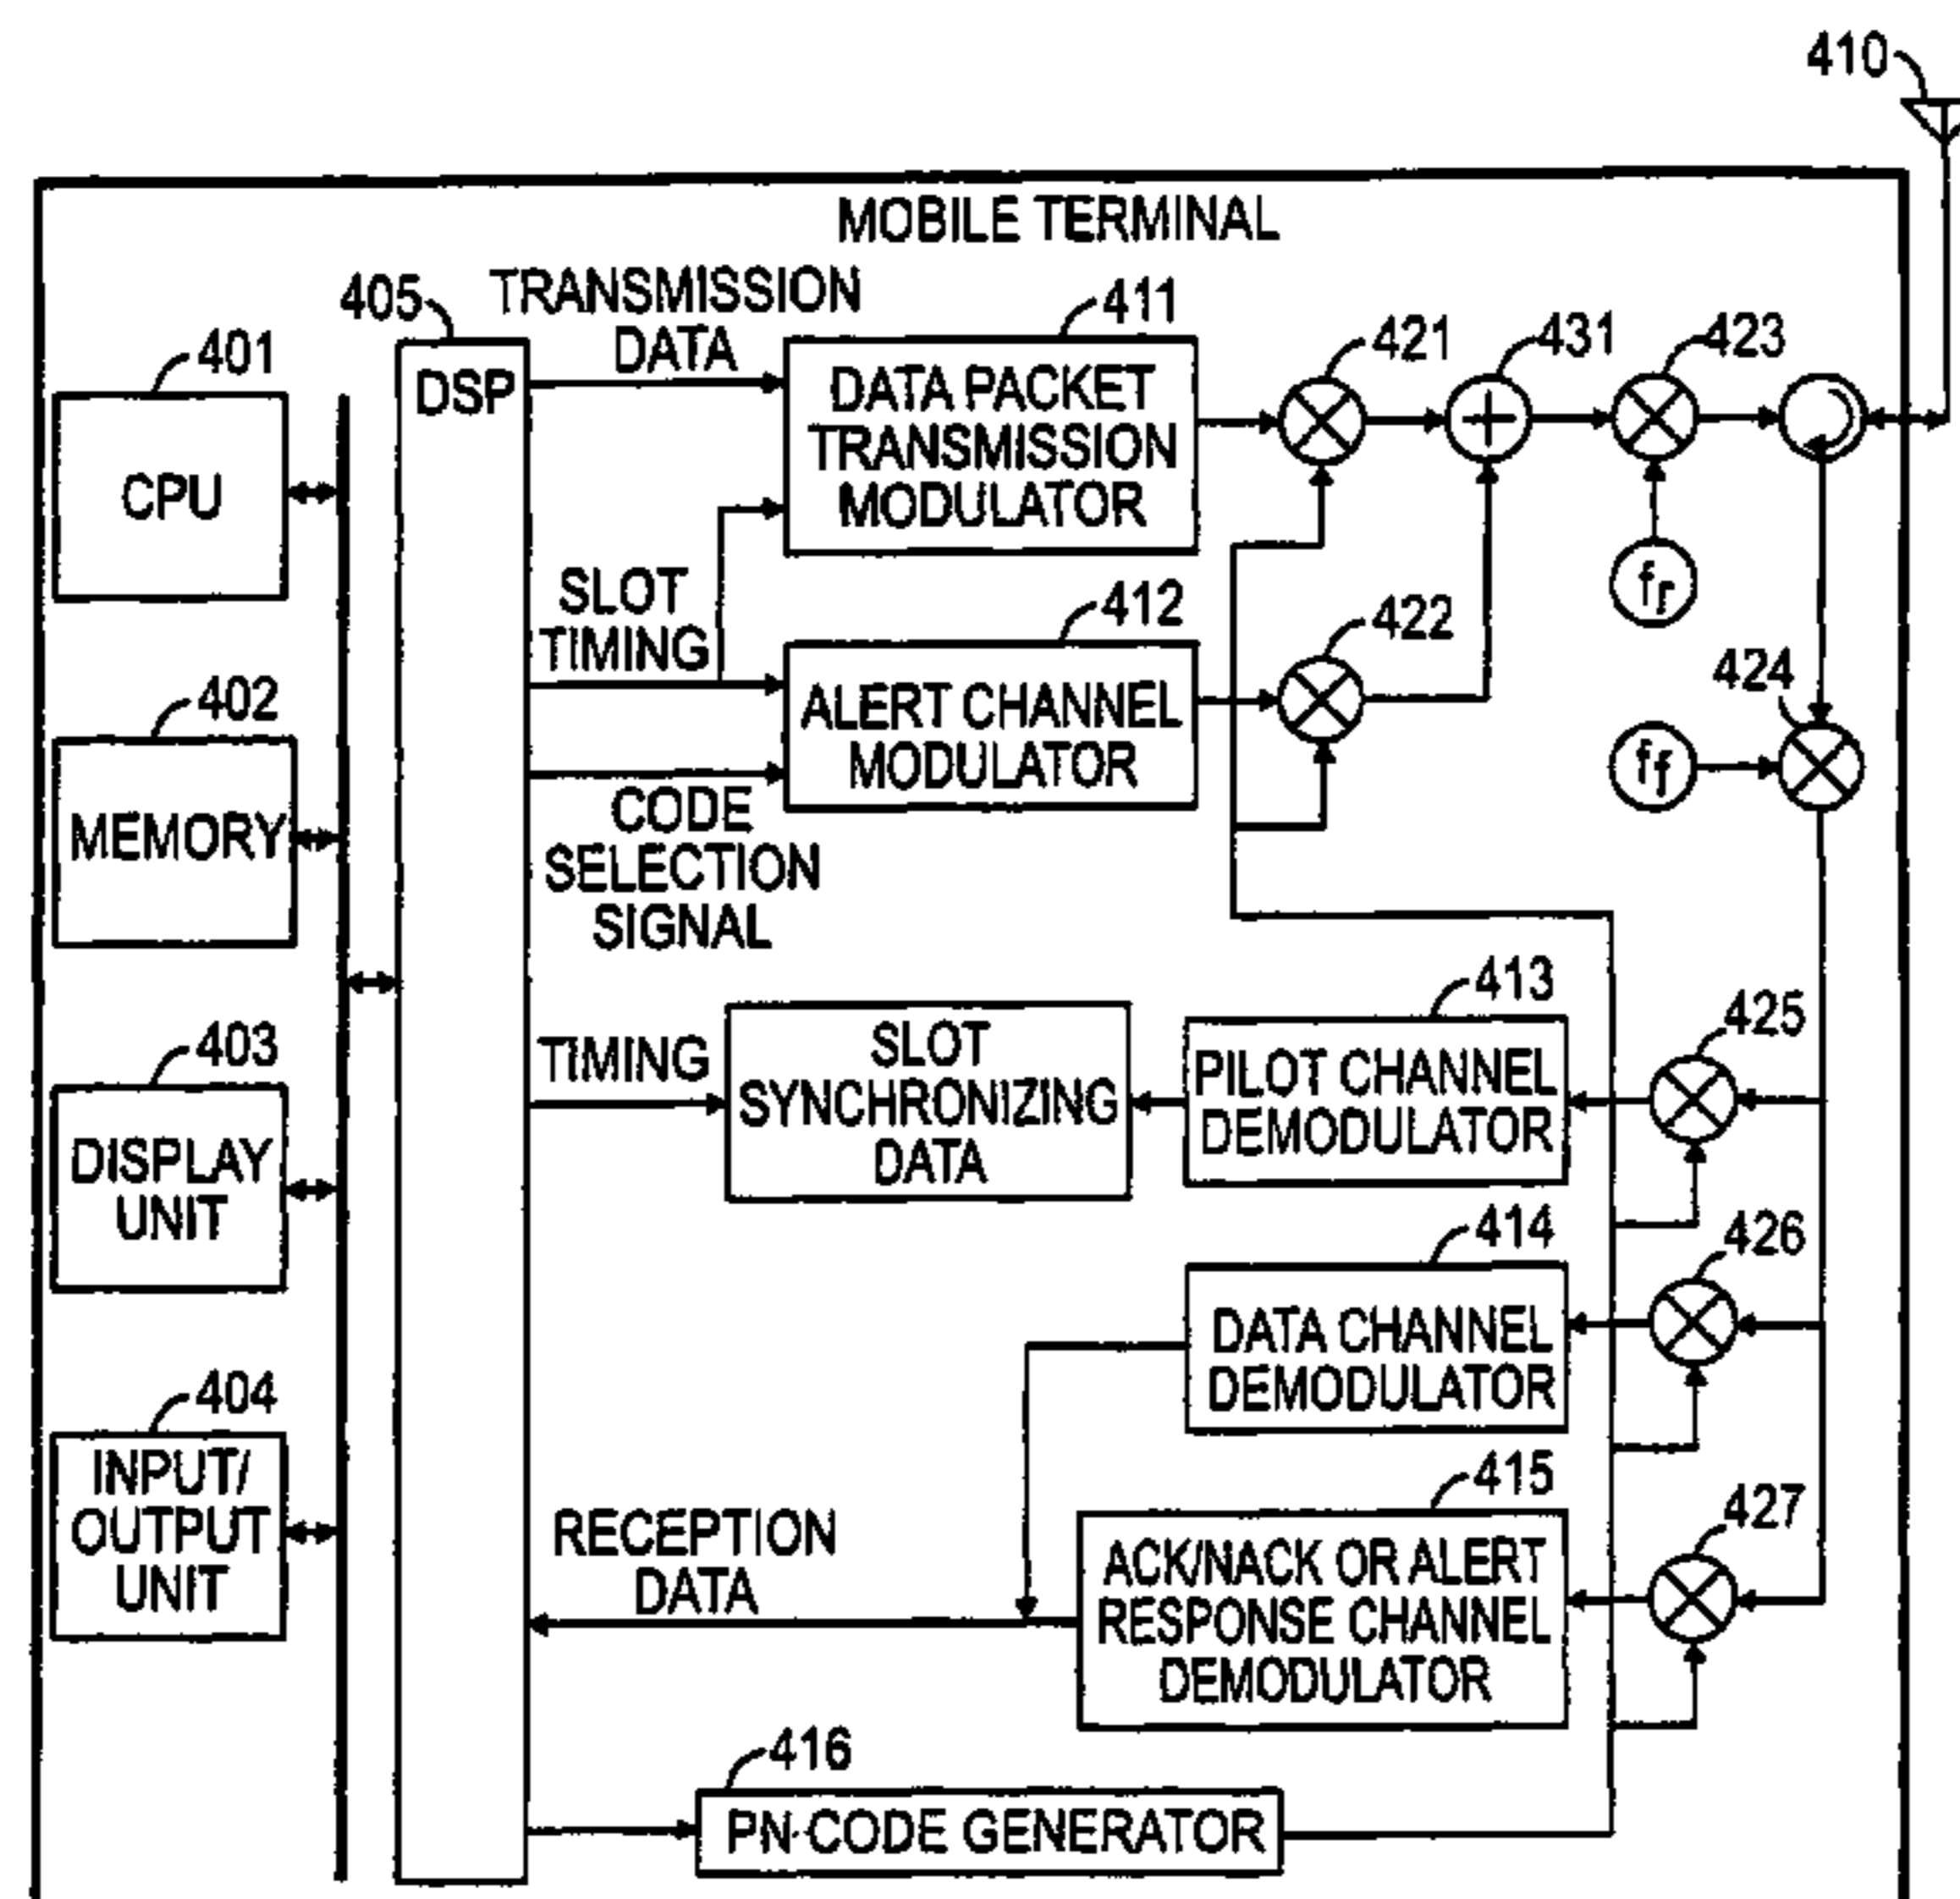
410

MOBILE TERMINAL

405
TRANSMISSION DATA

411

421

431

423

401

DSP

DATA PACKET TRANSMISSION MODULATOR

CPU

$f_r$

SLOT TIMING

412

422

424

402

ALERT CHANNEL MODULATOR

$f_f$

MEMORY

CODE SELECTION SIGNAL

413

425

403

TIMING

SLOT SYNCHRONIZING DATA

PILOT CHANNEL DEMODULATOR

DISPLAY UNIT

414

426

DATA CHANNEL DEMODULATOR

404

415

INPUT/ OUTPUT UNIT

RECEPTION DATA

427

ACK/NACK OR ALERT RESPONSE CHANNEL DEMODULATOR

416

PN CODE GENERATOR